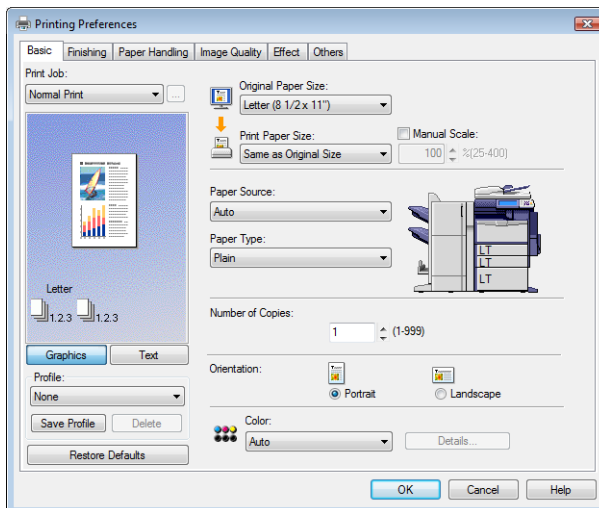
Printing Preferences

Basic | Finishing | Paper Handling | Image Quality | Effect | Others

Print Job:
Normal Print

Letter
1,2,3 1,2,3

Graphics | Text

Profile:
None

Save Profile | Delete

Restore Defaults

Original Paper Size:
Letter (8 1/2 x 11")

Print Paper Size:
Same as Original Size

Manual Scale:
100 %(25-400)

Paper Source:
Auto

Paper Type:
Plain

LT
LT
LT

Number of Copies:
1 (1-999)

Orientation:
Portrait
Landscape

Color:
Auto
Details...

OK | Cancel | Help